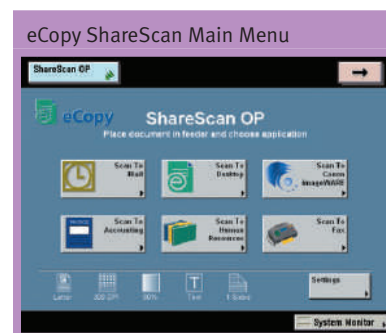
eCopy ShareScan Main Menu

ShareScan OP

eCopy ShareScan OP

Place document in feeder and choose application

Scan To Mail

Scan To Desktop

Scan To Canon imageWARE

Scan To Accounting

Scan To Human Resources

Scan To Fax

Letter

300 DPI

30%

Text

1 Sided

Settings

System Monitor